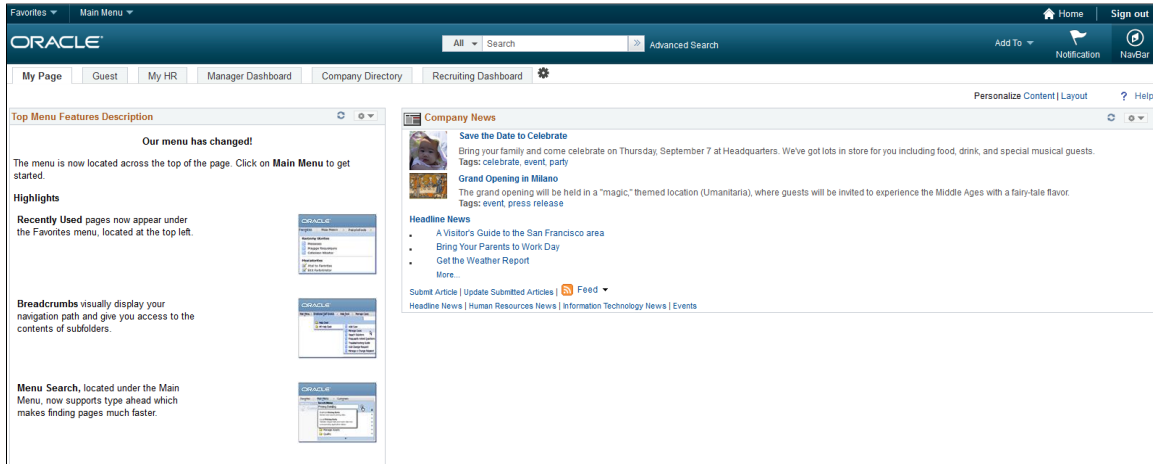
Favorites ▾ Main Menu ▾

Home | Sign out

ORACLE

All ▾ Search

» Advanced Search

Add To ▾

Notification

NavBar

My Page | Guest | My HR | Manager Dashboard | Company Directory | Recruiting Dashboard

Personalize Content | Layout

? Help

Top Menu Features Description

Our menu has changed!

The menu is now located across the top of the page. Click on **Main Menu** to get started.

**Highlights**

**Recently Used** pages now appear under the Favorites menu, located at the top left.

ORACLE

**Breadcrumbs** visually display your navigation path and give you access to the contents of subfolders.

ORACLE

**Menu Search,** located under the Main Menu, now supports type ahead which makes finding pages much faster.

ORACLE

Company News

Save the Date to Celebrate

Bring your family and come celebrate on Thursday, September 7 at Headquarters. We've got lots in store for you including food, drink, and special musical guests.

Tags: celebrate, event, party

Grand Opening in Milano

The grand opening will be held in a "magic," themed location (Umanitaria), where guests will be invited to experience the Middle Ages with a fairy-tale flavor.

Tags: event, press release

Headline News

- A Visitor's Guide to the San Francisco area
- Bring Your Parents to Work Day
- Get the Weather Report

More...

Submit Article | Update Submitted Articles | Feed ▾

Headline News | Human Resources News | Information Technology News | Events